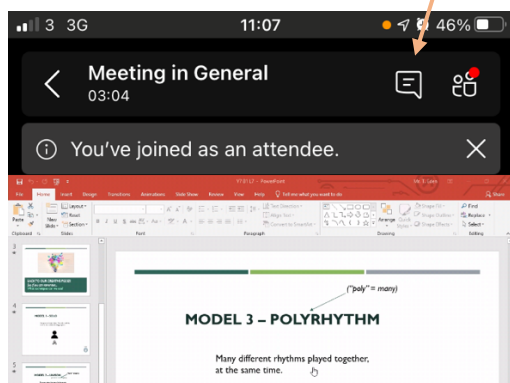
3 3G
11:07
46%

Meeting in General
03:04

You've joined as an attendee.

File Home Insert Design Transitions Animations Slide Show Review View Help Tell me what you want to do
Share

Paste
New Slide
Layout
Reset
Section
Clipboard
Slides
Font
Paragraph
Drawing
Editing
Find
Replace
Select
Arrange
Quick Styles
Text Direction
Align Text
Convert to SmartArt
Shape Fill
Shape Outline
Shape Effects

3
4
5

MODEL 3 – POLYRHYTHM
("poly" = many)

Many different rhythms played together, at the same time.